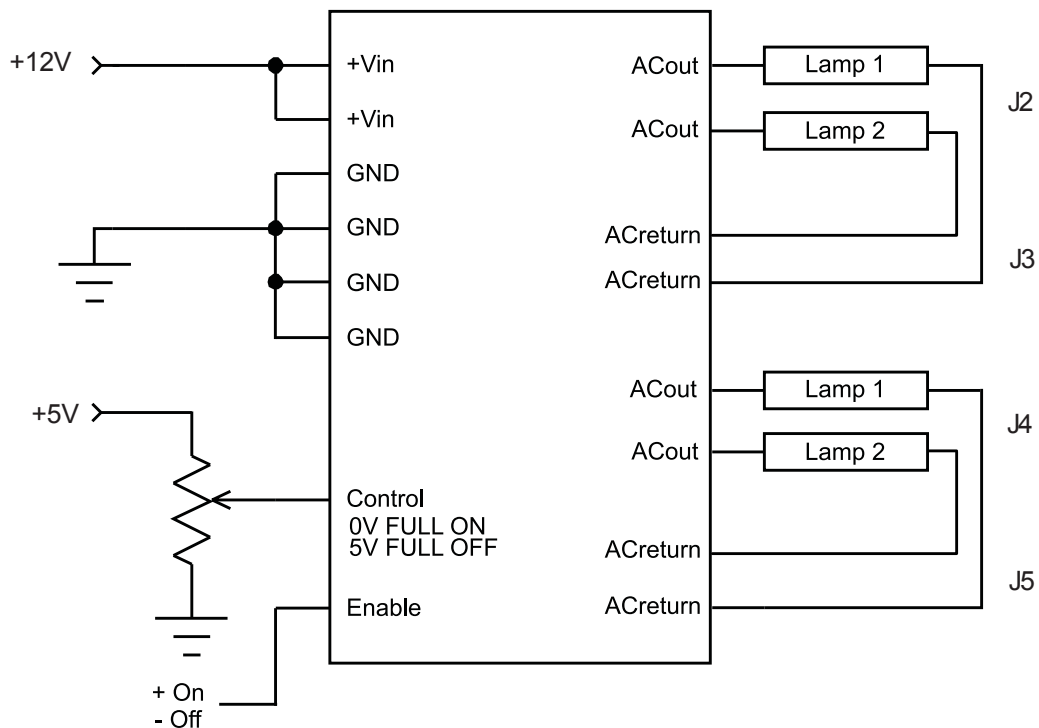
+12V

+Vin

+Vin

GND

GND

GND

GND

+5V

Control
0V FULL ON
5V FULL OFF

Enable

+ On
- Off

ACout

ACout

ACreturn

ACreturn

ACout

ACout

ACreturn

ACreturn

Lamp 1

Lamp 2

Lamp 1

Lamp 2

J2

J3

J4

J5